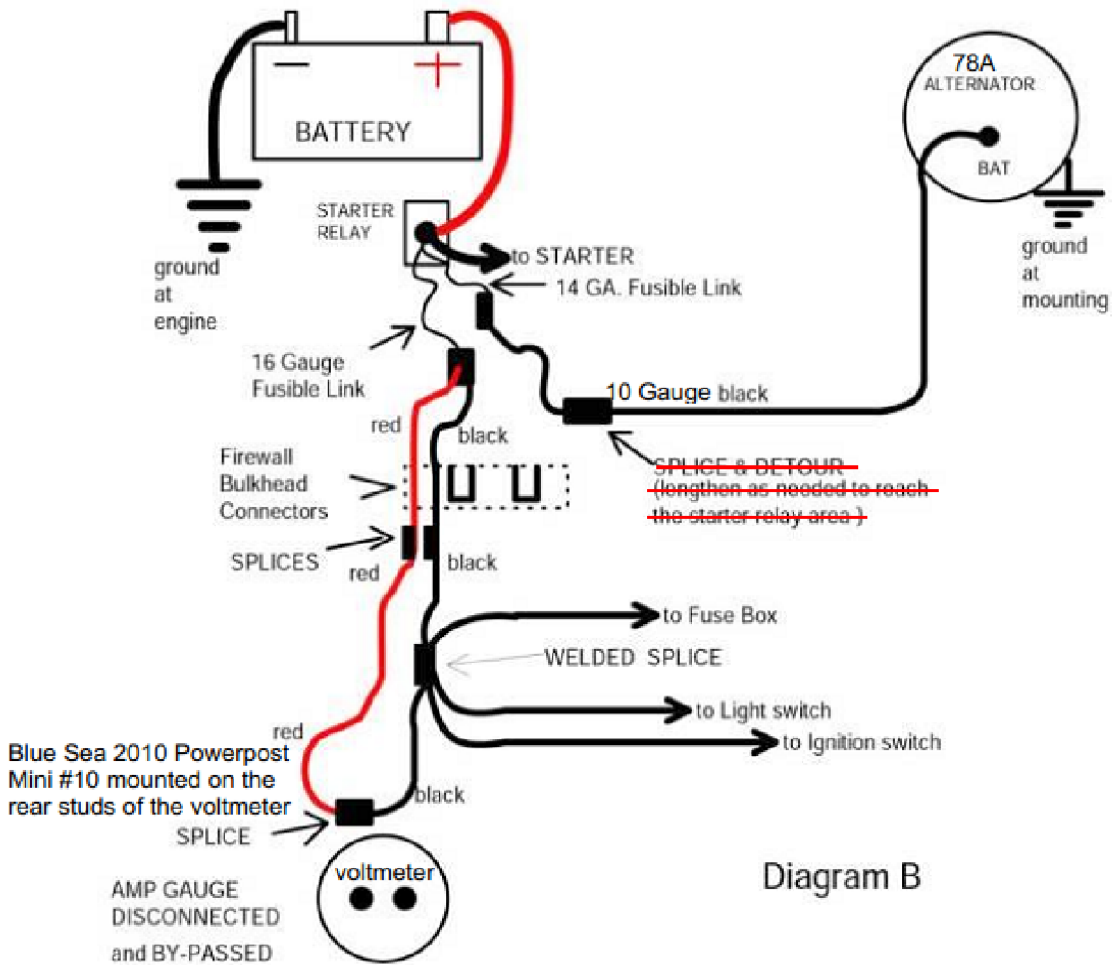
−
+
BATTERY

78A
ALTERNATOR
BAT

ground at mounting

STARTER RELAY

to STARTER

14 GA. Fusible Link

ground at engine

16 Gauge Fusible Link

10 Gauge black

red

black

SPLICE & DETOUR (lengthen as needed to reach the starter relay area )

Firewall Bulkhead Connectors

SPLICES

red

black

to Fuse Box

WELDED SPLICE

to Light switch

to Ignition switch

red

Blue Sea 2010 Powerpost Mini #10 mounted on the rear studs of the voltmeter

SPLICE

black

voltmeter

AMP GAUGE DISCONNECTED and BY-PASSED

Diagram B